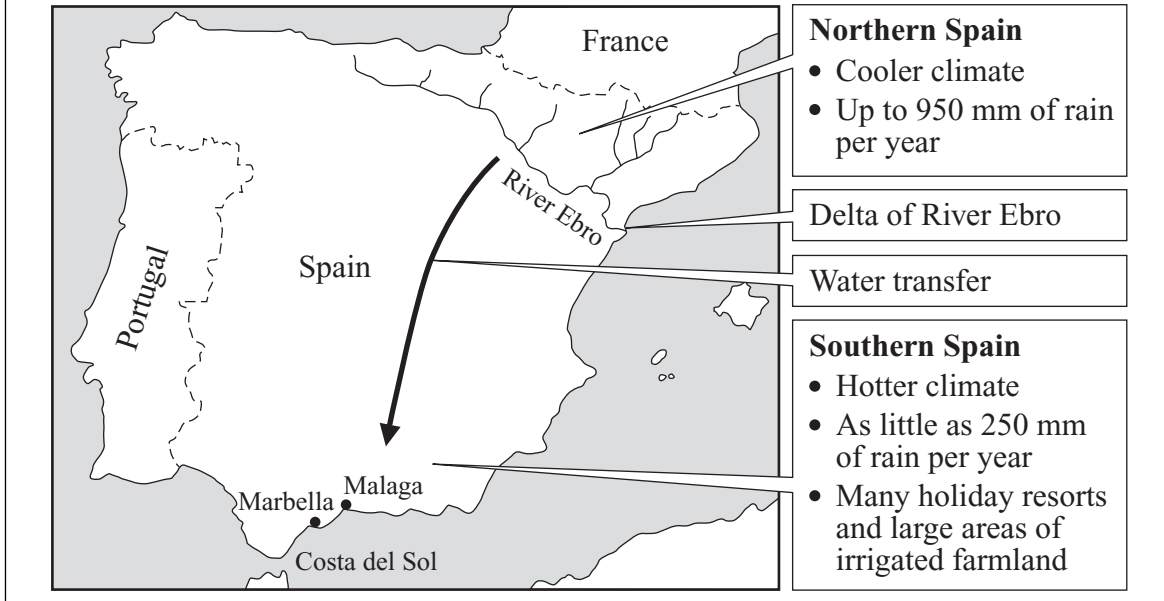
France

Portugal

Spain

River Ebro

Marbella

Malaga

Costa del Sol

**Northern Spain**
• Cooler climate
• Up to 950 mm of rain per year

Delta of River Ebro

Water transfer

**Southern Spain**
• Hotter climate
• As little as 250 mm of rain per year
• Many holiday resorts and large areas of irrigated farmland